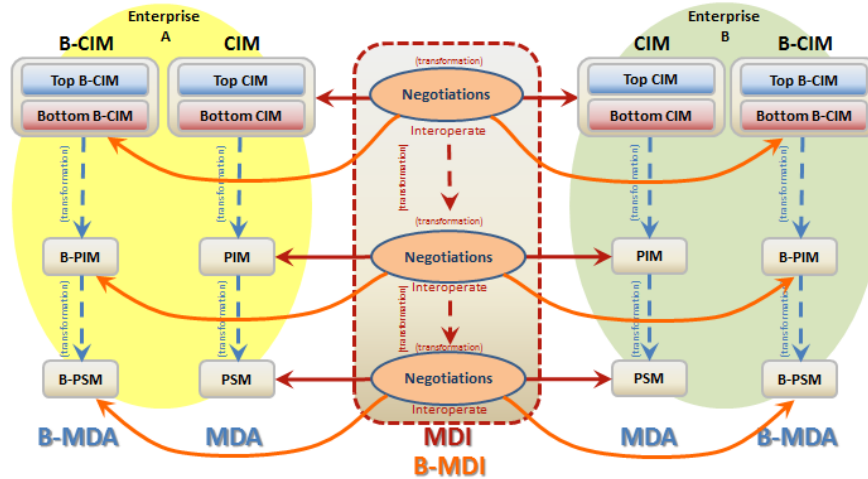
Enterprise A

B-CIM

CIM

Top B-CIM

Bottom B-CIM

Top CIM

Bottom CIM

(transformation)

(transformation)

B-PIM

PIM

(transformation)

(transformation)

B-PSM

PSM

B-MDA

MDA

(transformation)

Negotiations

Interoperate

(transformation)

(transformation)

Negotiations

Interoperate

(transformation)

Negotiations

Interoperate

MDI

B-MDI

Enterprise B

CIM

B-CIM

Top CIM

Bottom CIM

Top B-CIM

Bottom B-CIM

(transformation)

(transformation)

PIM

B-PIM

(transformation)

(transformation)

PSM

B-PSM

MDA

B-MDA